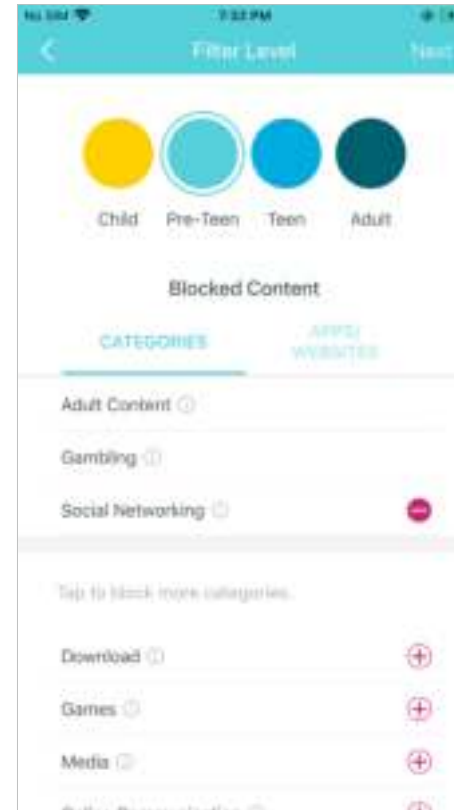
No SIM

7:53 PM

Filter Level

Next

Child

Pre-Teen

Teen

Adult

Blocked Content

CATEGORIES

APPS/ WEBSITES

Adult Content

Gambling

Social Networking

Tap to block more categories.

Download

Games

Media

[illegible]